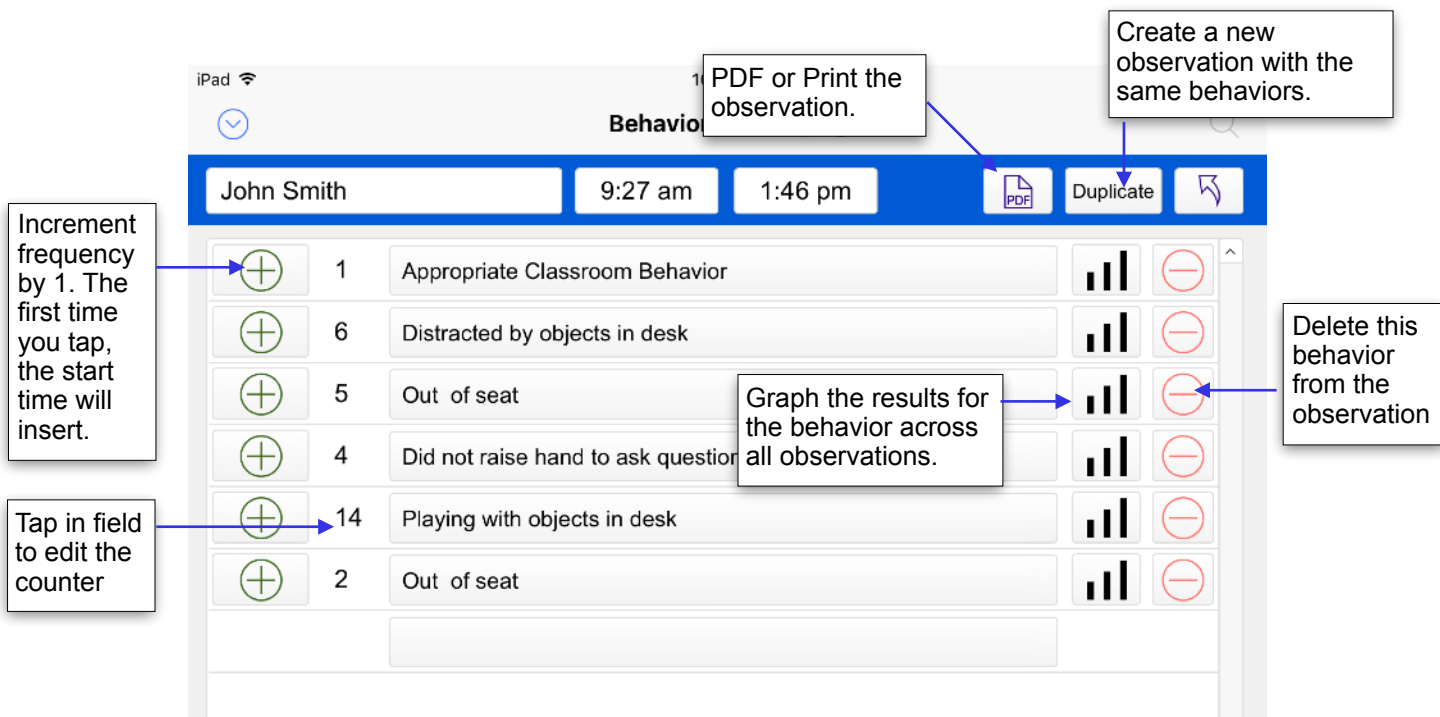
iPad

1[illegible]

Behavio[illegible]

PDF or Print the observation.

Create a new observation with the same behaviors.

John Smith

9:27 am

1:46 pm

PDF

Duplicate

Increment frequency by 1. The first time you tap, the start time will insert.

1 Appropriate Classroom Behavior

6 Distracted by objects in desk

5 Out of seat

4 Did not raise hand to ask questio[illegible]

14 Playing with objects in desk

2 Out of seat

Delete this behavior from the observation

Graph the results for the behavior across all observations.

Tap in field to edit the counter